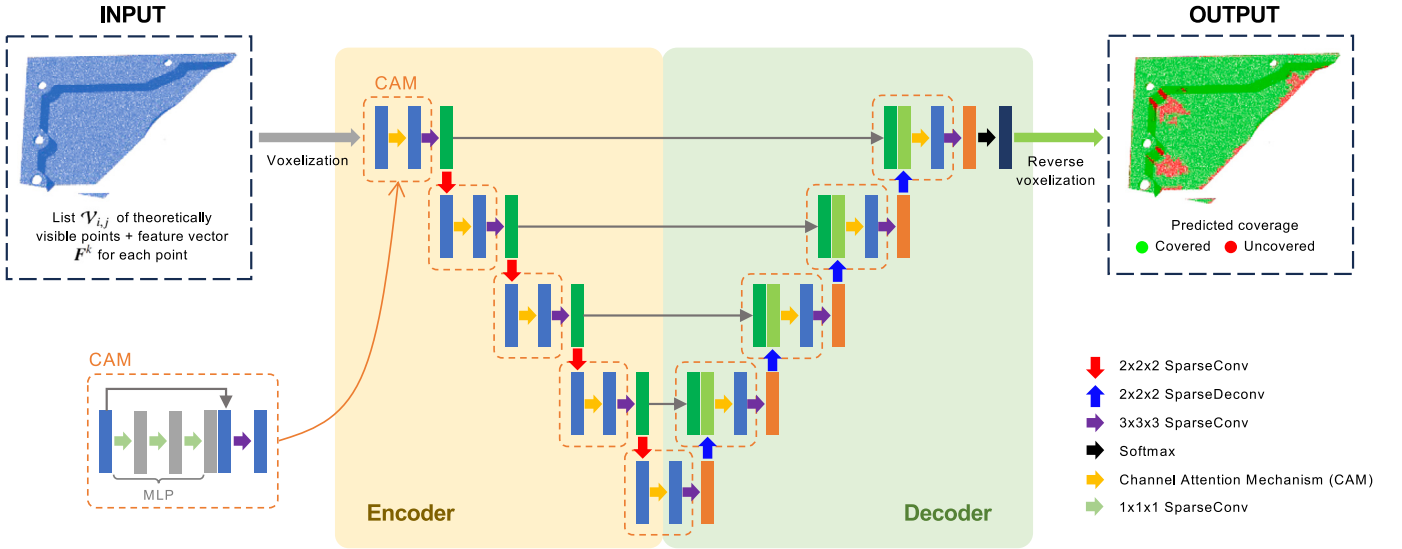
INPUT

List $\mathcal{V}_{i,j}$ of theoretically visible points + feature vector $\boldsymbol{F}^k$ for each point

Voxelization

CAM

CAM

MLP

Encoder

Decoder

Reverse voxelization

OUTPUT

Predicted coverage
Covered Uncovered

2x2x2 SparseConv
2x2x2 SparseDeconv
3x3x3 SparseConv
Softmax
Channel Attention Mechanism (CAM)
1x1x1 SparseConv